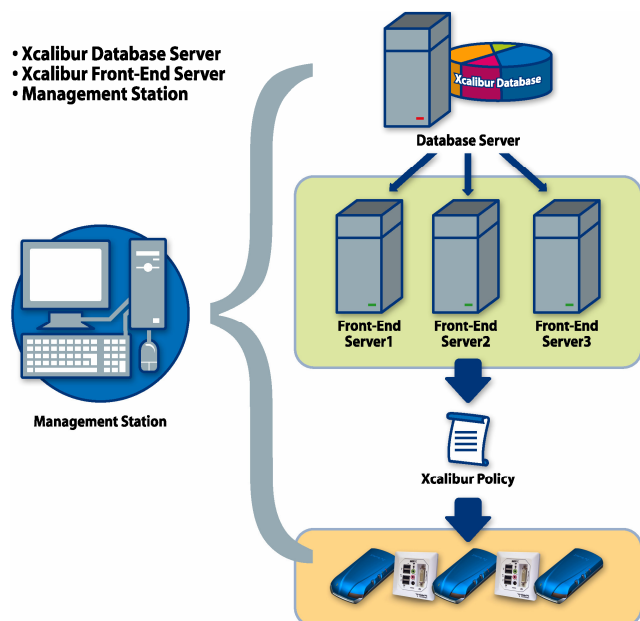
• Xcalibur Database Server
• Xcalibur Front-End Server
• Management Station

Xcalibur Database

Database Server

Front-End Server1

Front-End Server2

Front-End Server3

Management Station

Xcalibur Policy